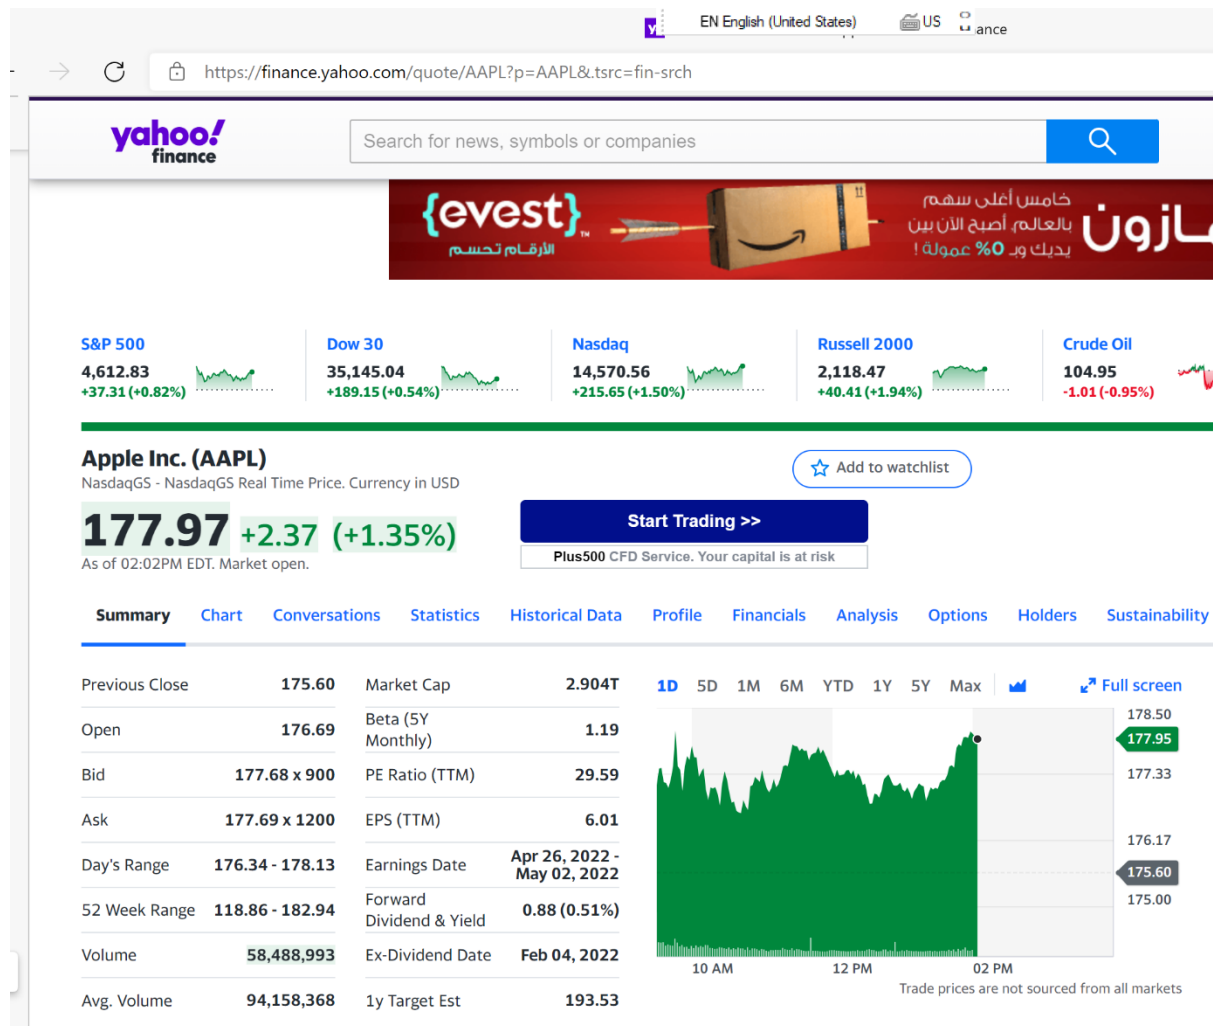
EN English (United States) US ance

https://finance.yahoo.com/quote/AAPL?p=AAPL&.tsrc=fin-srch

yahoo! finance

Search for news, symbols or companies

{evest} الأرقام تحسم

خامس أغلى سهم بالعالم، أصبح الآن بين يديك بـ 0% عمولة !

أمازون

S&P 500
4,612.83
+37.31 (+0.82%)

Dow 30
35,145.04
+189.15 (+0.54%)

Nasdaq
14,570.56
+215.65 (+1.50%)

Russell 2000
2,118.47
+40.41 (+1.94%)

Crude Oil
104.95
-1.01 (-0.95%)

Apple Inc. (AAPL)
NasdaqGS - NasdaqGS Real Time Price. Currency in USD

Add to watchlist

177.97 +2.37 (+1.35%)
As of 02:02PM EDT. Market open.

Start Trading >>
Plus500 CFD Service. Your capital is at risk

Summary Chart Conversations Statistics Historical Data Profile Financials Analysis Options Holders Sustainability

| Previous Close | 175.60 |
|---|---|
| Open | 176.69 |
| Bid | 177.68 x 900 |
| Ask | 177.69 x 1200 |
| Day's Range | 176.34 - 178.13 |
| 52 Week Range | 118.86 - 182.94 |
| Volume | 58,488,993 |
| Avg. Volume | 94,158,368 |

| Market Cap | 2.904T |
|---|---|
| Beta (5Y Monthly) | 1.19 |
| PE Ratio (TTM) | 29.59 |
| EPS (TTM) | 6.01 |
| Earnings Date | Apr 26, 2022 - May 02, 2022 |
| Forward Dividend & Yield | 0.88 (0.51%) |
| Ex-Dividend Date | Feb 04, 2022 |
| 1y Target Est | 193.53 |

1D 5D 1M 6M YTD 1Y 5Y Max Full screen

178.50
177.95
177.33
176.17
175.60
175.00

10 AM 12 PM 02 PM

Trade prices are not sourced from all markets